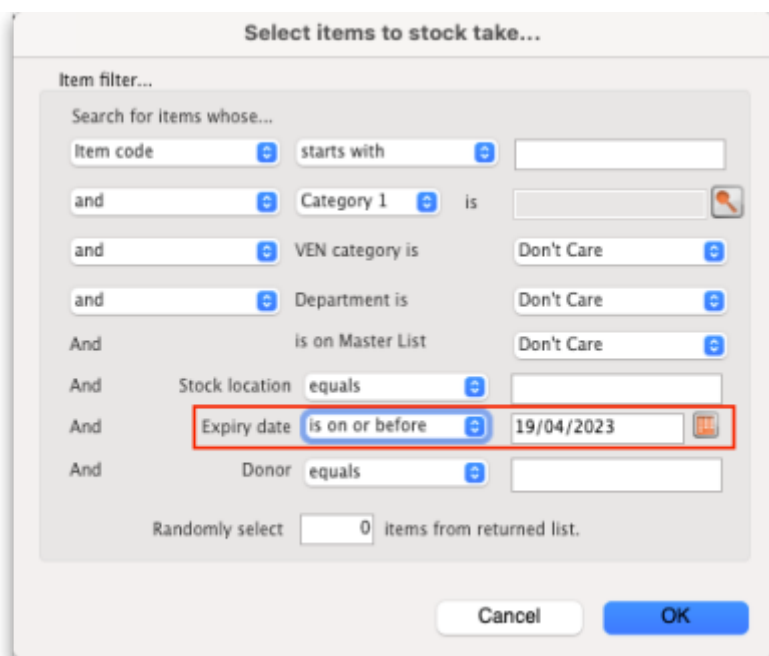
Select items to stock take...

Item filter...

Search for items whose...

Item code starts with

and Category 1 is

and VEN category is Don't Care

and Department is Don't Care

And is on Master List Don't Care

And Stock location equals

And Expiry date is on or before 19/04/2023

And Donor equals

Randomly select 0 items from returned list.

Cancel OK